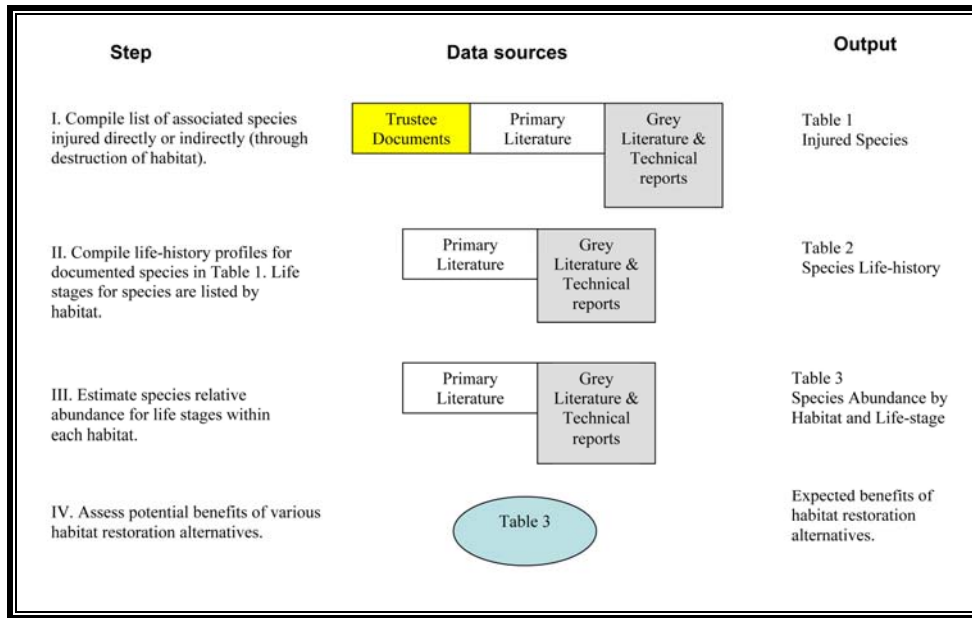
| Step | Data sources | Output |
|---|---|---|
| I. Compile list of associated species injured directly or indirectly (through destruction of habitat). | Trustee Documents; Primary Literature; Grey Literature & Technical reports | Table 1 Injured Species |
| II. Compile life-history profiles for documented species in Table 1. Life stages for species are listed by habitat. | Primary Literature; Grey Literature & Technical reports | Table 2 Species Life-history |
| III. Estimate species relative abundance for life stages within each habitat. | Primary Literature; Grey Literature & Technical reports | Table 3 Species Abundance by Habitat and Life-stage |
| IV. Assess potential benefits of various habitat restoration alternatives. | Table 3 | Expected benefits of habitat restoration alternatives. |